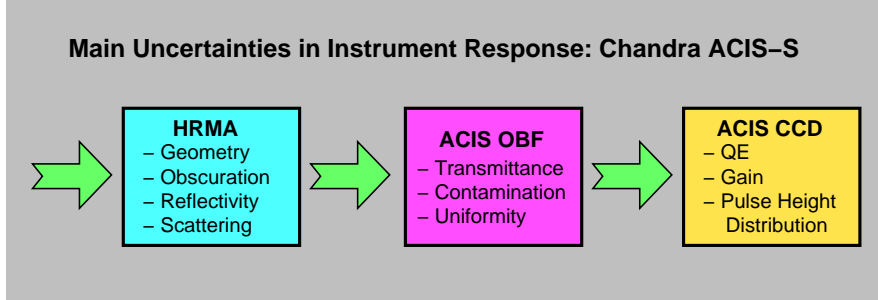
Main Uncertainties in Instrument Response: Chandra ACIS–S

HRMA
– Geometry
– Obscuration
– Reflectivity
– Scattering

ACIS OBF
– Transmittance
– Contamination
– Uniformity

ACIS CCD
– QE
– Gain
– Pulse Height Distribution